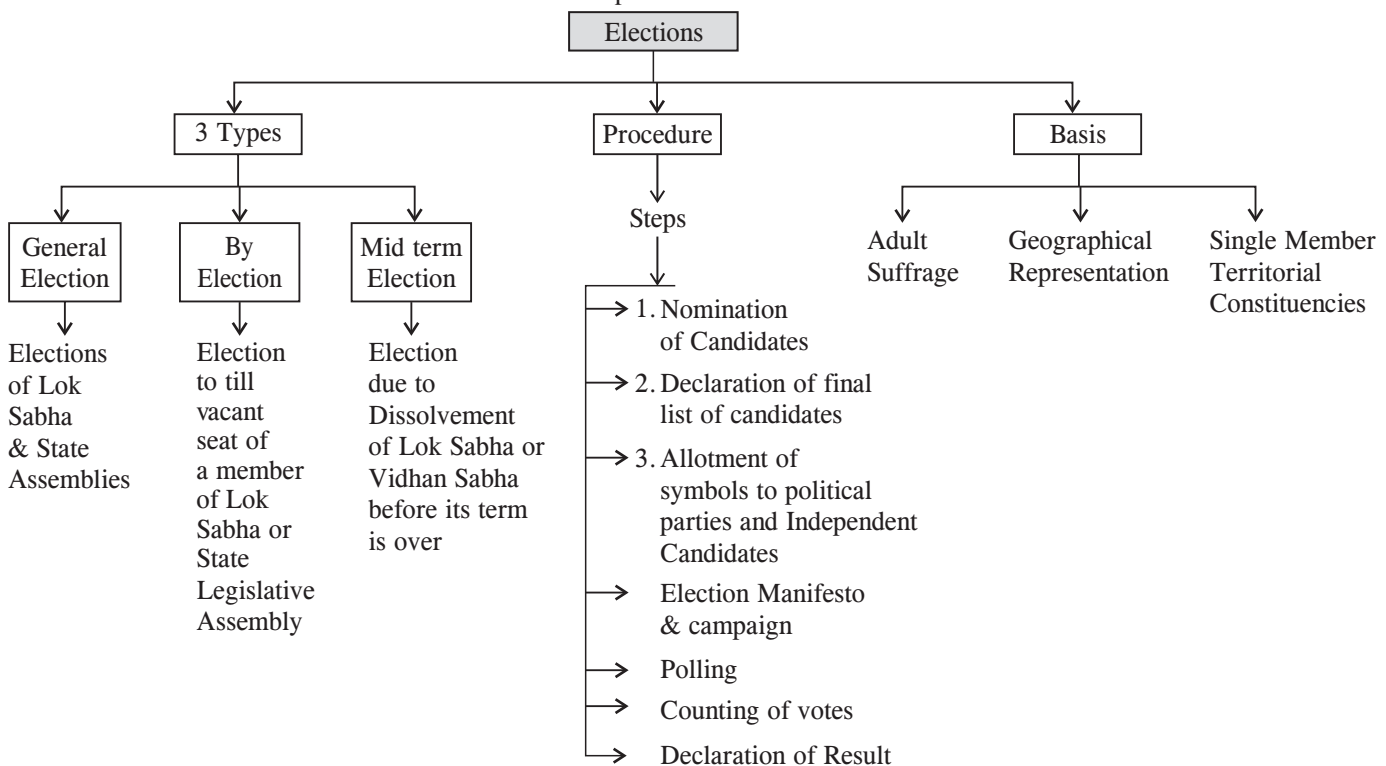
Elections

3 Types

General Election

Elections of Lok Sabha & State Assemblies

By Election

Election to till vacant seat of a member of Lok Sabha or State Legislative Assembly

Mid term Election

Election due to Dissolvement of Lok Sabha or Vidhan Sabha before its term is over

Procedure

Steps

1. Nomination of Candidates

2. Declaration of final list of candidates

3. Allotment of symbols to political parties and Independent Candidates

Election Manifesto & campaign

Polling

Counting of votes

Declaration of Result

Basis

Adult Suffrage

Geographical Representation

Single Member Territorial Constituencies